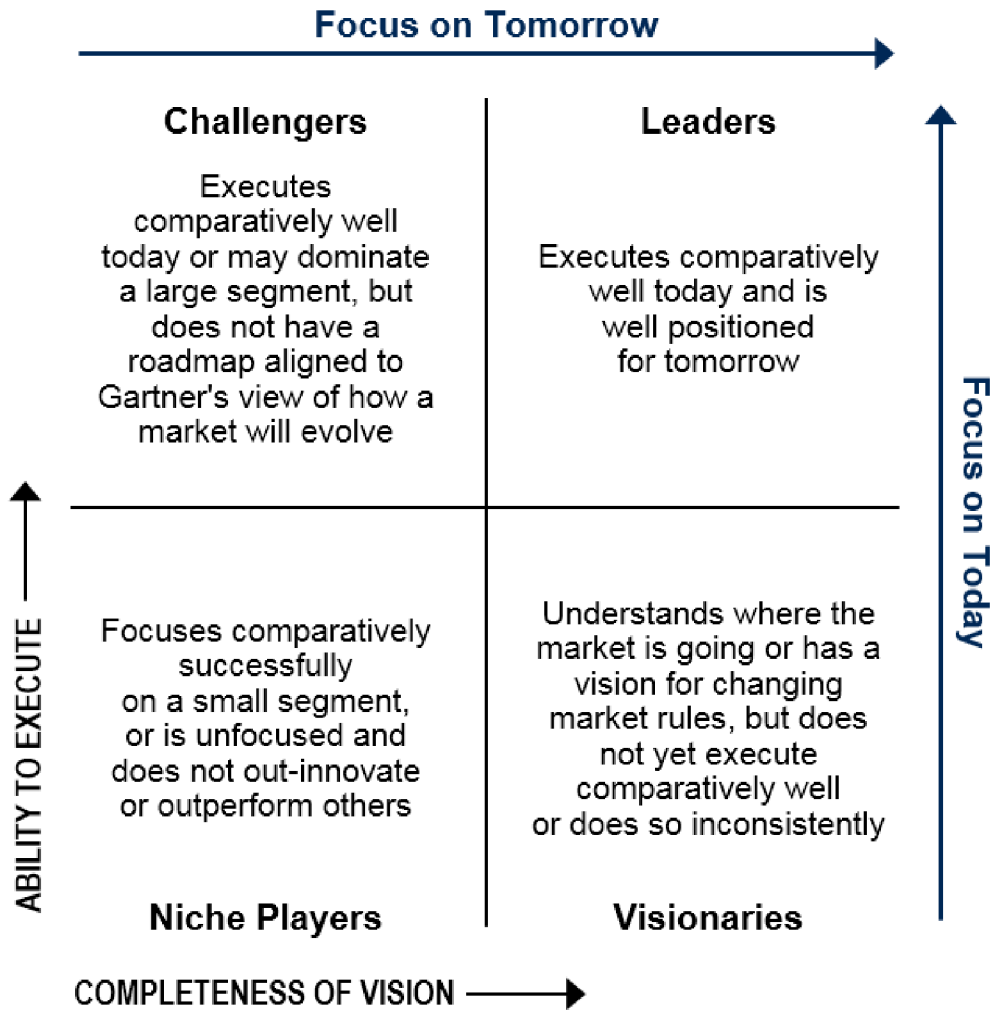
Focus on Tomorrow

Challengers

Executes comparatively well today or may dominate a large segment, but does not have a roadmap aligned to Gartner's view of how a market will evolve

Leaders

Executes comparatively well today and is well positioned for tomorrow

Focus on Today

ABILITY TO EXECUTE

Focuses comparatively successfully on a small segment, or is unfocused and does not out-innovate or outperform others

Understands where the market is going or has a vision for changing market rules, but does not yet execute comparatively well or does so inconsistently

Niche Players

Visionaries

COMPLETENESS OF VISION